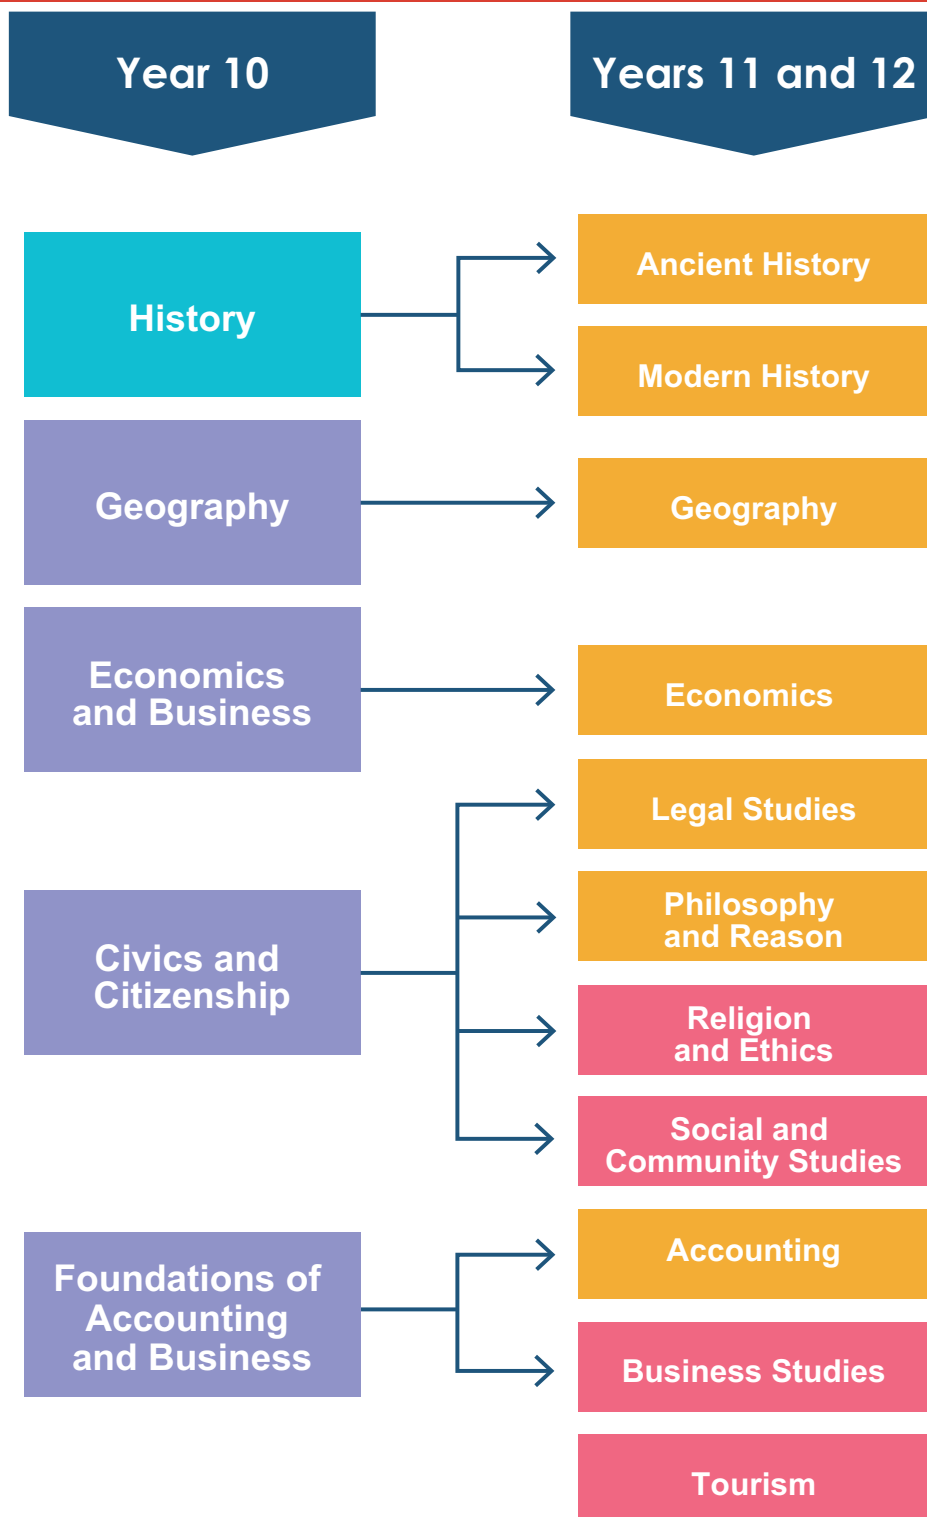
Year 10

Years 11 and 12

History

Ancient History

Modern History

Geography

Geography

Economics and Business

Economics

Legal Studies

Civics and Citizenship

Philosophy and Reason

Religion and Ethics

Social and Community Studies

Foundations of Accounting and Business

Accounting

Business Studies

Tourism